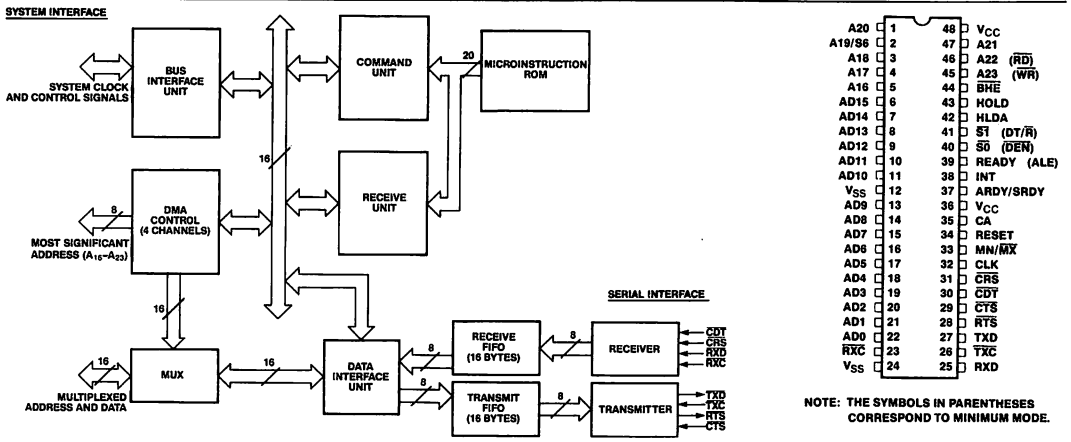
SYSTEM INTERFACE

SYSTEM CLOCK AND CONTROL SIGNALS

BUS INTERFACE UNIT

COMMAND UNIT

20

MICROINSTRUCTION ROM

16

RECEIVE UNIT

8

DMA CONTROL (4 CHANNELS)

MOST SIGNIFICANT ADDRESS ($A_{16}$–$A_{23}$)

16

16

MUX

16

MULTIPLEXED ADDRESS AND DATA

DATA INTERFACE UNIT

8

RECEIVE FIFO (16 BYTES)

8

RECEIVER

SERIAL INTERFACE

$\overline{CDT}$
$\overline{CRS}$
RXD
$\overline{RXC}$

8

TRANSMIT FIFO (16 BYTES)

8

TRANSMITTER

TXD
$\overline{TXC}$
$\overline{RTS}$
$\overline{CTS}$

| | | | |
|---|---|---|---|
| A20 | 1 | 48 | $V_{CC}$ |
| A19/S6 | 2 | 47 | A21 |
| A18 | 3 | 46 | A22 ($\overline{RD}$) |
| A17 | 4 | 45 | A23 ($\overline{WR}$) |
| A16 | 5 | 44 | $\overline{BHE}$ |
| AD15 | 6 | 43 | HOLD |
| AD14 | 7 | 42 | HLDA |
| AD13 | 8 | 41 | $\overline{S1}$ (DT/$\overline{R}$) |
| AD12 | 9 | 40 | $\overline{S0}$ ($\overline{DEN}$) |
| AD11 | 10 | 39 | READY (ALE) |
| AD10 | 11 | 38 | INT |
| $V_{SS}$ | 12 | 37 | ARDY/SRDY |
| AD9 | 13 | 36 | $V_{CC}$ |
| AD8 | 14 | 35 | CA |
| AD7 | 15 | 34 | RESET |
| AD6 | 16 | 33 | MN/$\overline{MX}$ |
| AD5 | 17 | 32 | CLK |
| AD4 | 18 | 31 | $\overline{CRS}$ |
| AD3 | 19 | 30 | $\overline{CDT}$ |
| AD2 | 20 | 29 | $\overline{CTS}$ |
| AD1 | 21 | 28 | $\overline{RTS}$ |
| AD0 | 22 | 27 | TXD |
| $\overline{RXC}$ | 23 | 26 | $\overline{TXC}$ |
| $V_{SS}$ | 24 | 25 | RXD |

NOTE: THE SYMBOLS IN PARENTHESES CORRESPOND TO MINIMUM MODE.